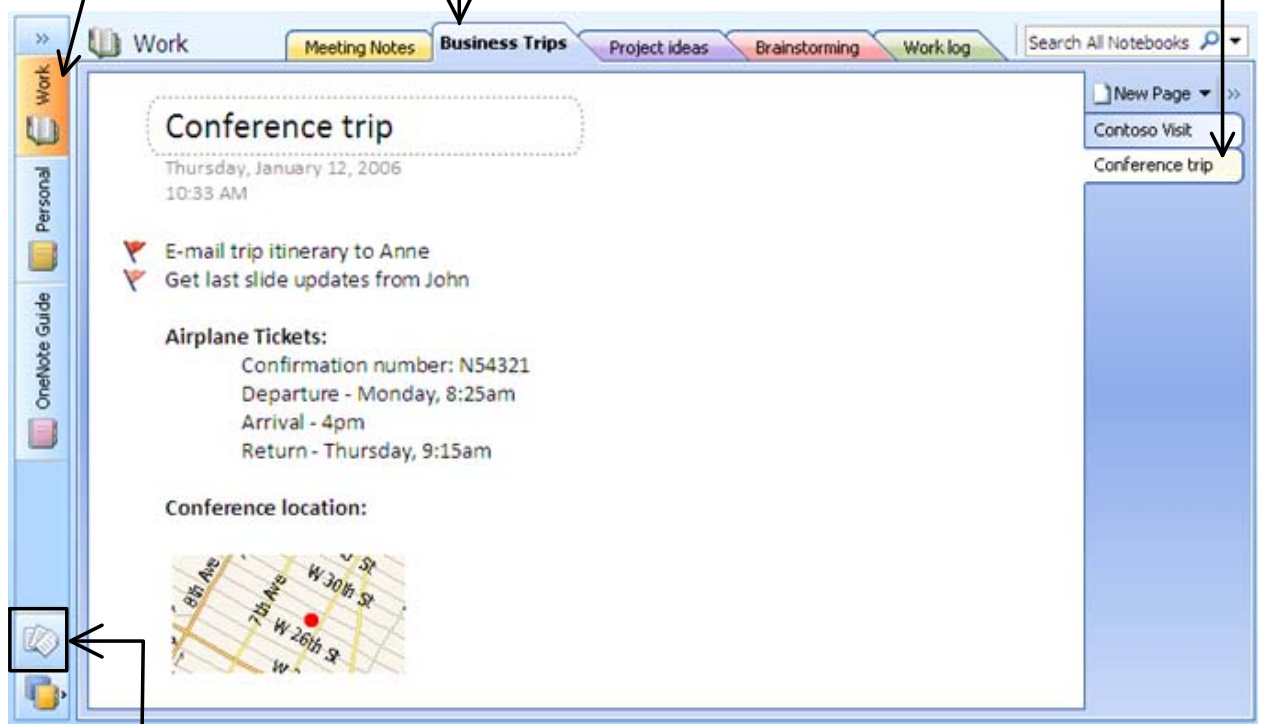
Work

Meeting Notes

Business Trips

Project ideas

Brainstorming

Work log

Search All Notebooks

Work

Personal

OneNote Guide

New Page

Contoso Visit

Conference trip

Conference trip

Thursday, January 12, 2006
10:33 AM

E-mail trip itinerary to Anne
Get last slide updates from John

**Airplane Tickets:**
Confirmation number: N54321
Departure - Monday, 8:25am
Arrival - 4pm
Return - Thursday, 9:15am

**Conference location:**

8th Ave
7th Ave
W 30th St
W 26th St
St
W